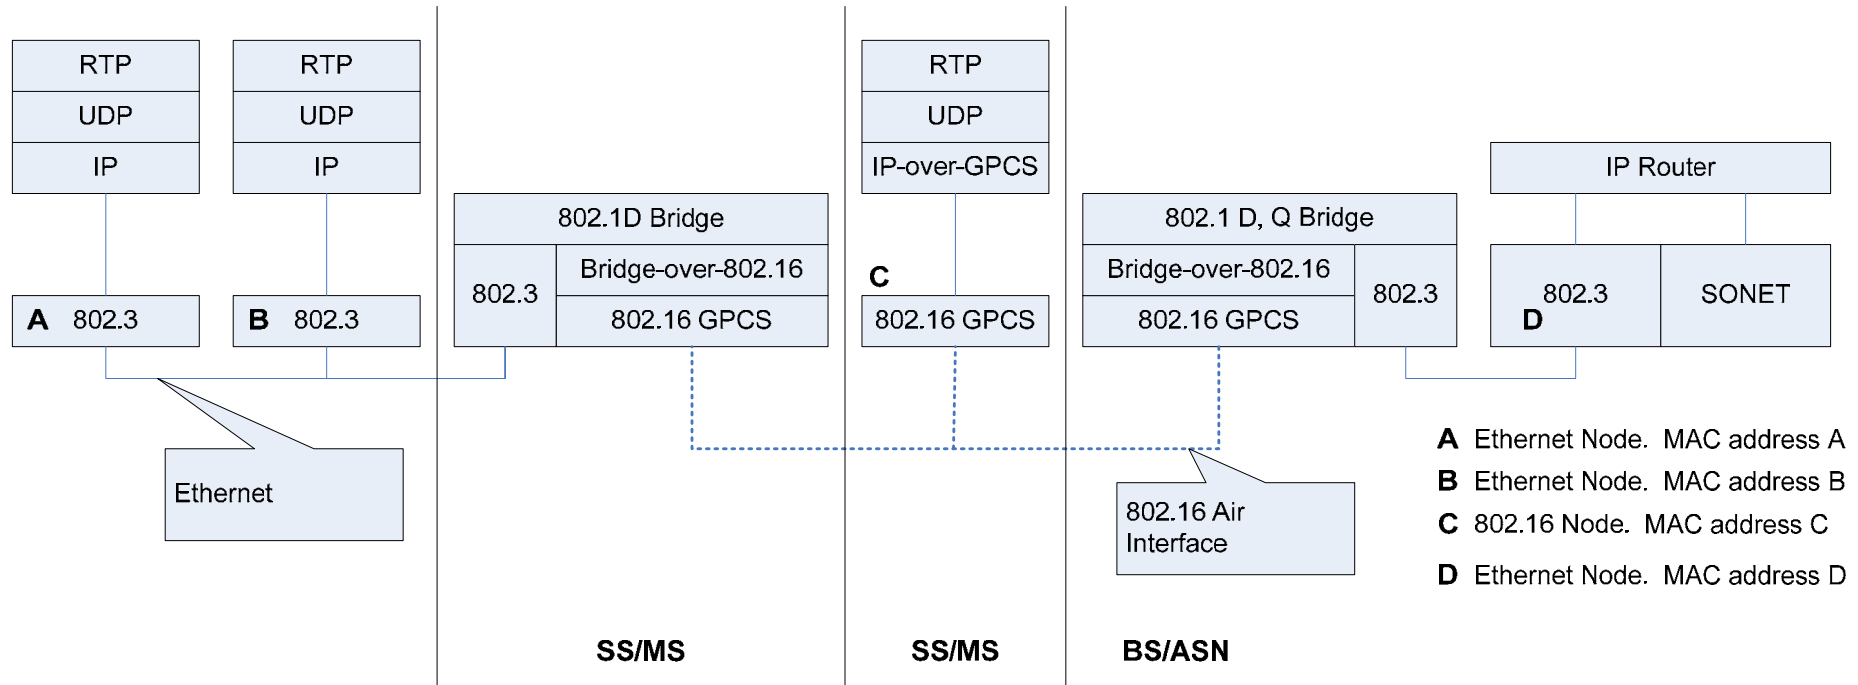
RTP
UDP
IP

RTP
UDP
IP

A 802.3

B 802.3

Ethernet

802.1D Bridge
802.3
Bridge-over-802.16
802.16 GPCS

RTP
UDP
IP-over-GPCS
C
802.16 GPCS

802.1 D, Q Bridge
Bridge-over-802.16
802.16 GPCS
802.3

IP Router
802.3
D
SONET

802.16 Air Interface

A Ethernet Node. MAC address A
B Ethernet Node. MAC address B
C 802.16 Node. MAC address C
D Ethernet Node. MAC address D

SS/MS
SS/MS
BS/ASN